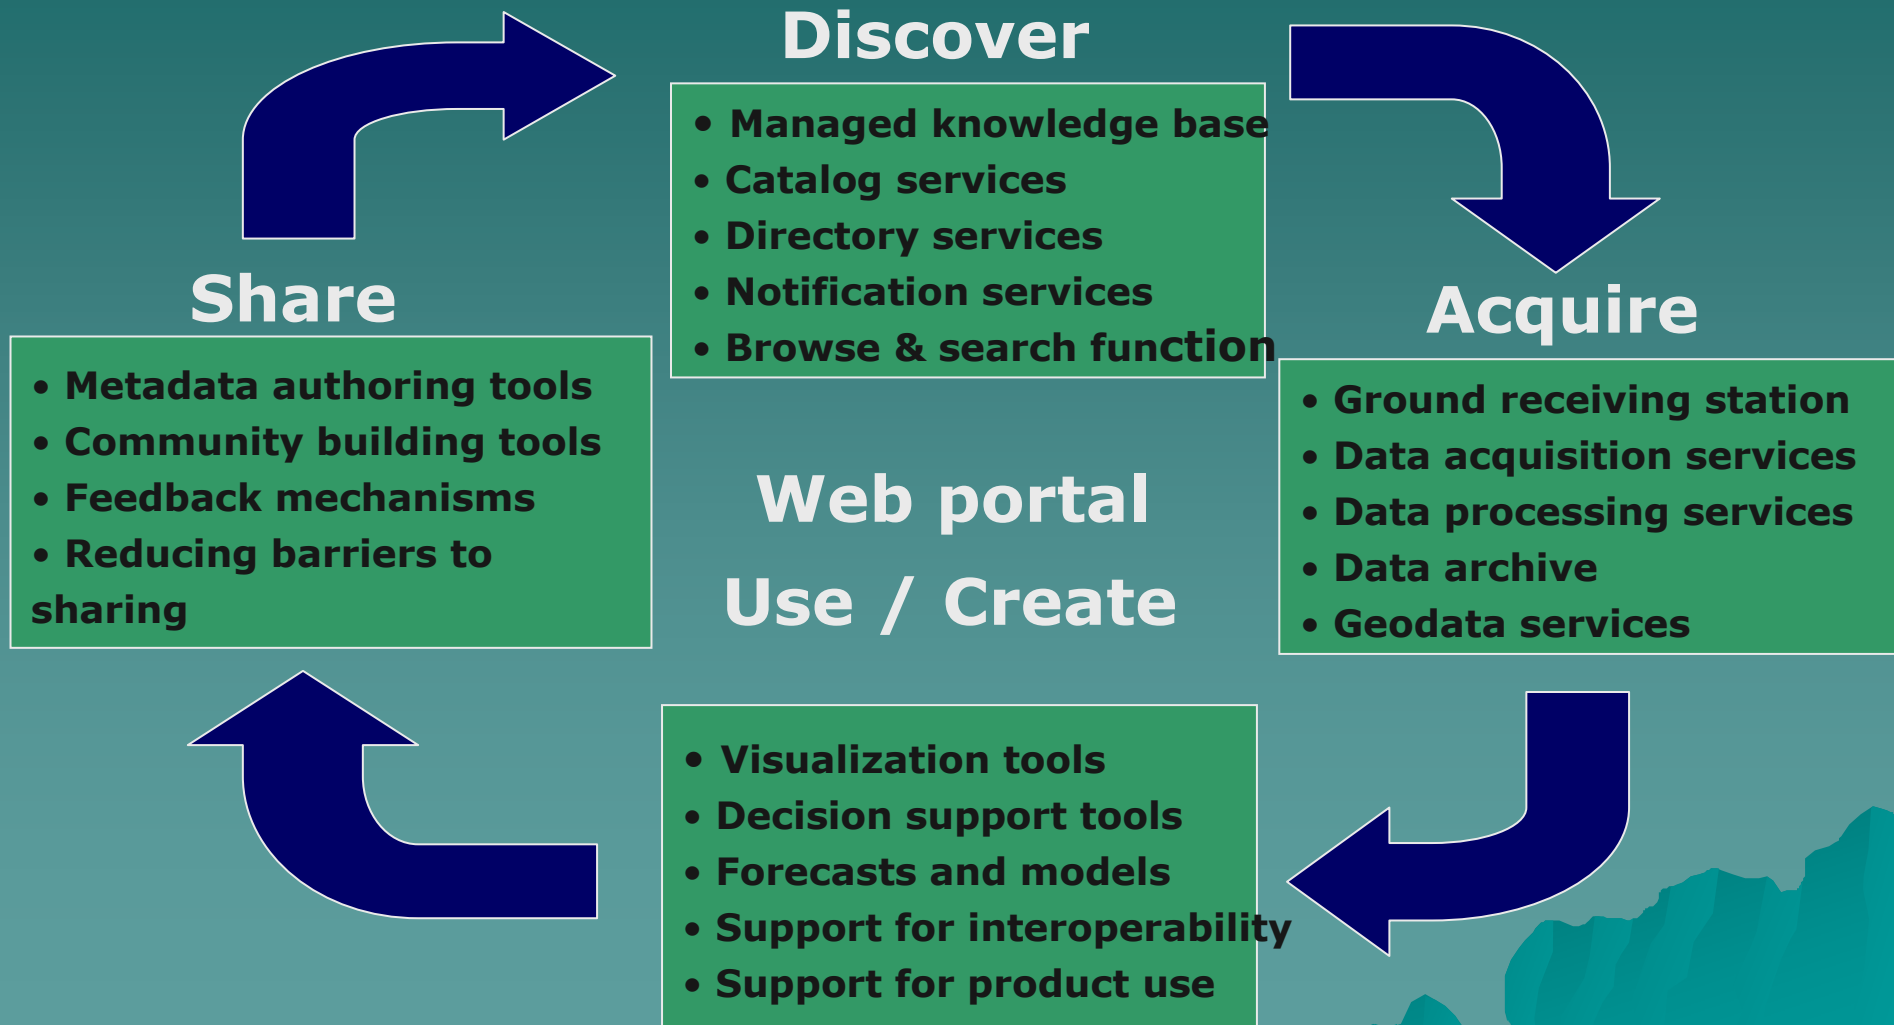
Discover

• Managed knowledge base
• Catalog services
• Directory services
• Notification services
• Browse & search function

Acquire

• Ground receiving station
• Data acquisition services
• Data processing services
• Data archive
• Geodata services

Share

• Metadata authoring tools
• Community building tools
• Feedback mechanisms
• Reducing barriers to sharing

Web portal

Use / Create

• Visualization tools
• Decision support tools
• Forecasts and models
• Support for interoperability
• Support for product use